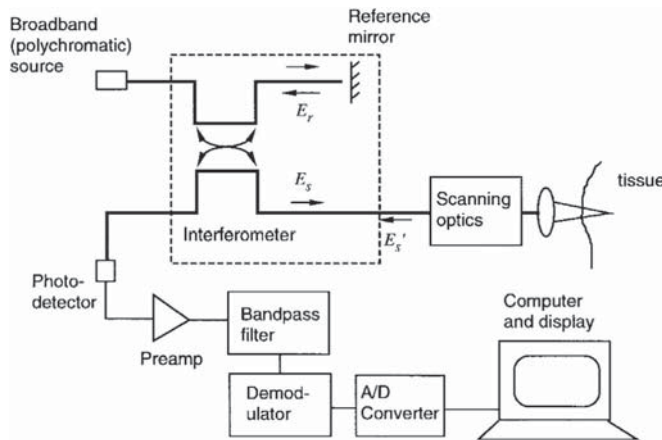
Broadband (polychromatic) source

Reference mirror

$E_r$

$E_s$

$E_s'$

Interferometer

Scanning optics

tissue

Photo-detector

Preamp

Bandpass filter

Demod-ulator

A/D Converter

Computer and display